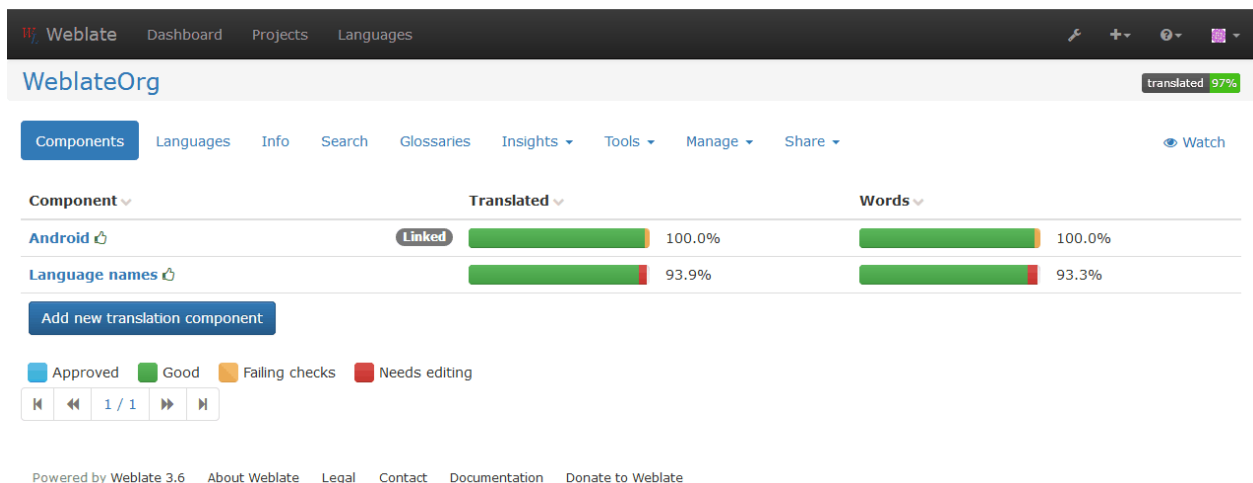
Weblate Dashboard Projects Languages

WeblateOrg

translated 97%

Components Languages Info Search Glossaries Insights Tools Manage Share Watch

| Component | | Translated | | Words | |
|---|---|---|---|---|---|
| Android | Linked | | 100.0% | | 100.0% |
| Language names | | | 93.9% | | 93.3% |

Add new translation component

Approved Good Failing checks Needs editing

1 / 1

Powered by Weblate 3.6 About Weblate Legal Contact Documentation Donate to Weblate